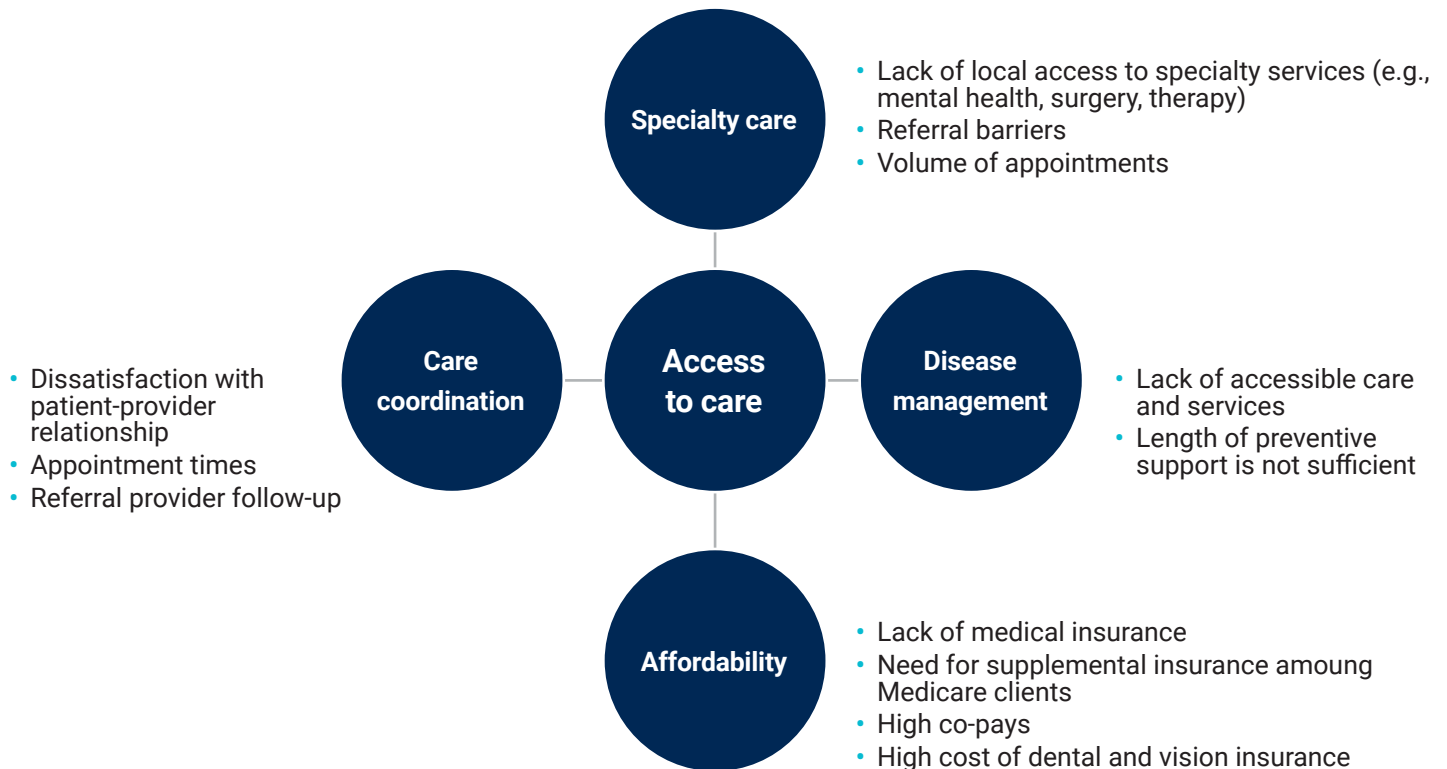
Specialty care

- Lack of local access to specialty services (e.g., mental health, surgery, therapy)
- Referral barriers
- Volume of appointments

Care coordination

- Dissatisfaction with patient-provider relationship
- Appointment times
- Referral provider follow-up

Access to care

Disease management

- Lack of accessible care and services
- Length of preventive support is not sufficient

Affordability

- Lack of medical insurance
- Need for supplemental insurance amoung Medicare clients
- High co-pays
- High cost of dental and vision insurance